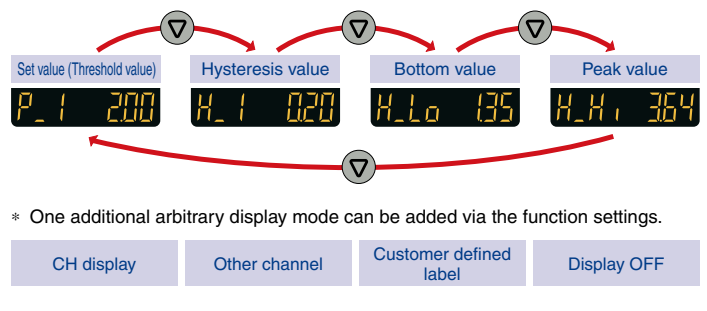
Set value (Threshold value)
P_1 2.00

Hysteresis value
H_1 0.20

Bottom value
H_Lo 1.35

Peak value
H_Hi 3.64

＊ One additional arbitrary display mode can be added via the function settings.

| CH display | Other channel | Customer defined label | Display OFF |
|---|---|---|---|